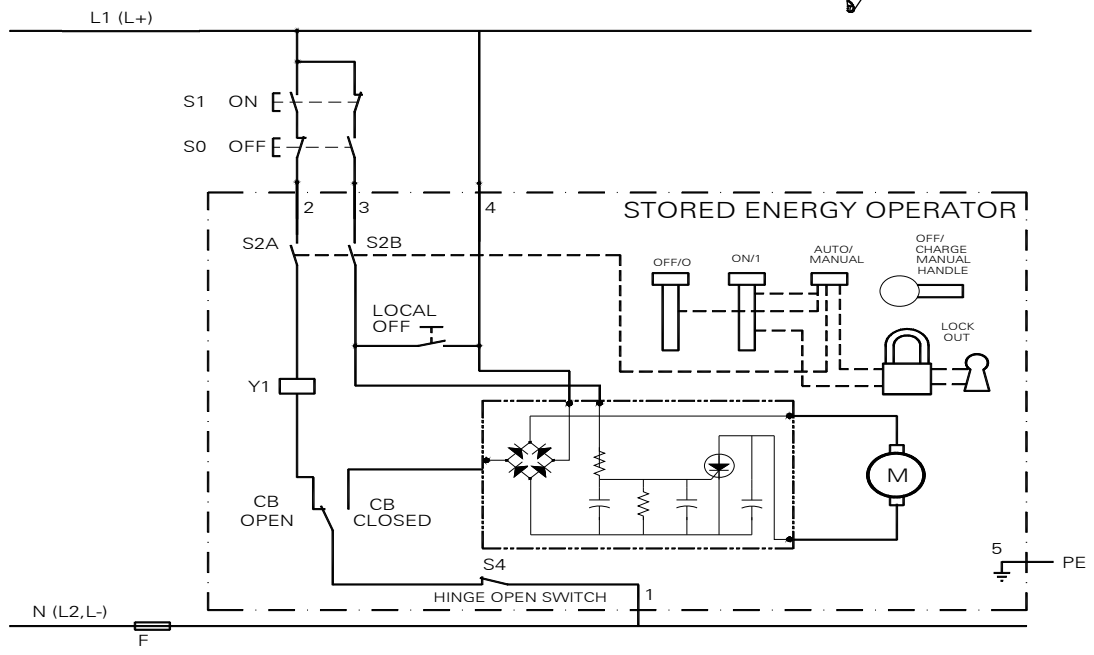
L1 (L+)

S1 ON

S0 OFF

2
3
4

STORED ENERGY OPERATOR

S2A
S2B

OFF/O
ON/1
AUTO/ MANUAL
OFF/ CHARGE MANUAL HANDLE

LOCAL OFF

LOCK OUT

Y1

M

CB OPEN
CB CLOSED

S4

HINGE OPEN SWITCH
1

5
PE

N (L2,L-)
F